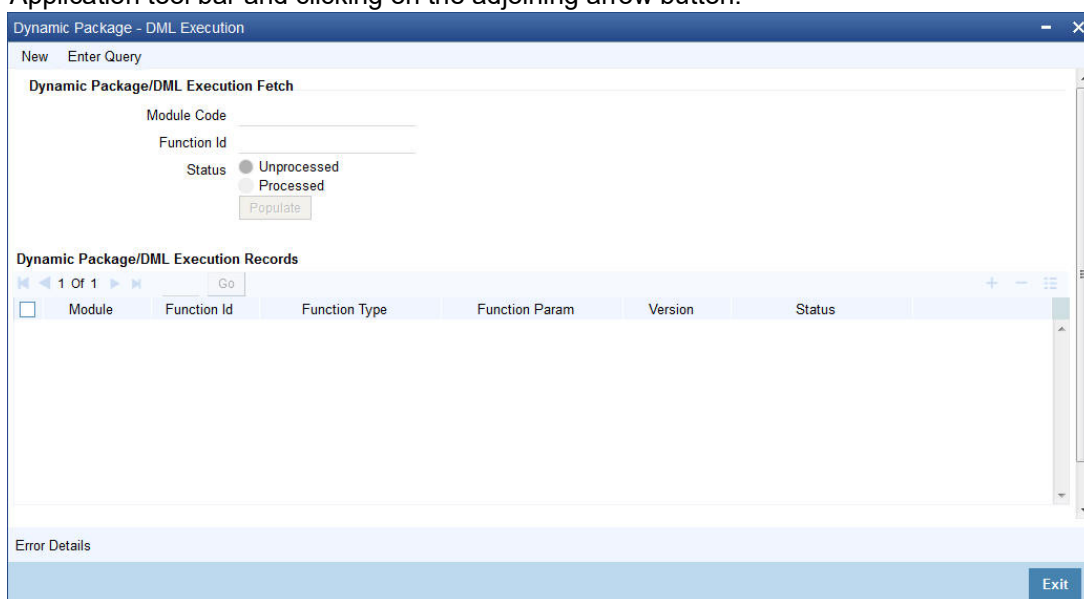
Application tool bar and clicking on the adjoining arrow button.

Dynamic Package - DML Execution

New Enter Query

Dynamic Package/DML Execution Fetch

Module Code

Function Id

Status Unprocessed

Processed

Populate

Dynamic Package/DML Execution Records

1 Of 1 Go

| Module | Function Id | Function Type | Function Param | Version | Status |
|---|---|---|---|---|---|

Error Details

Exit